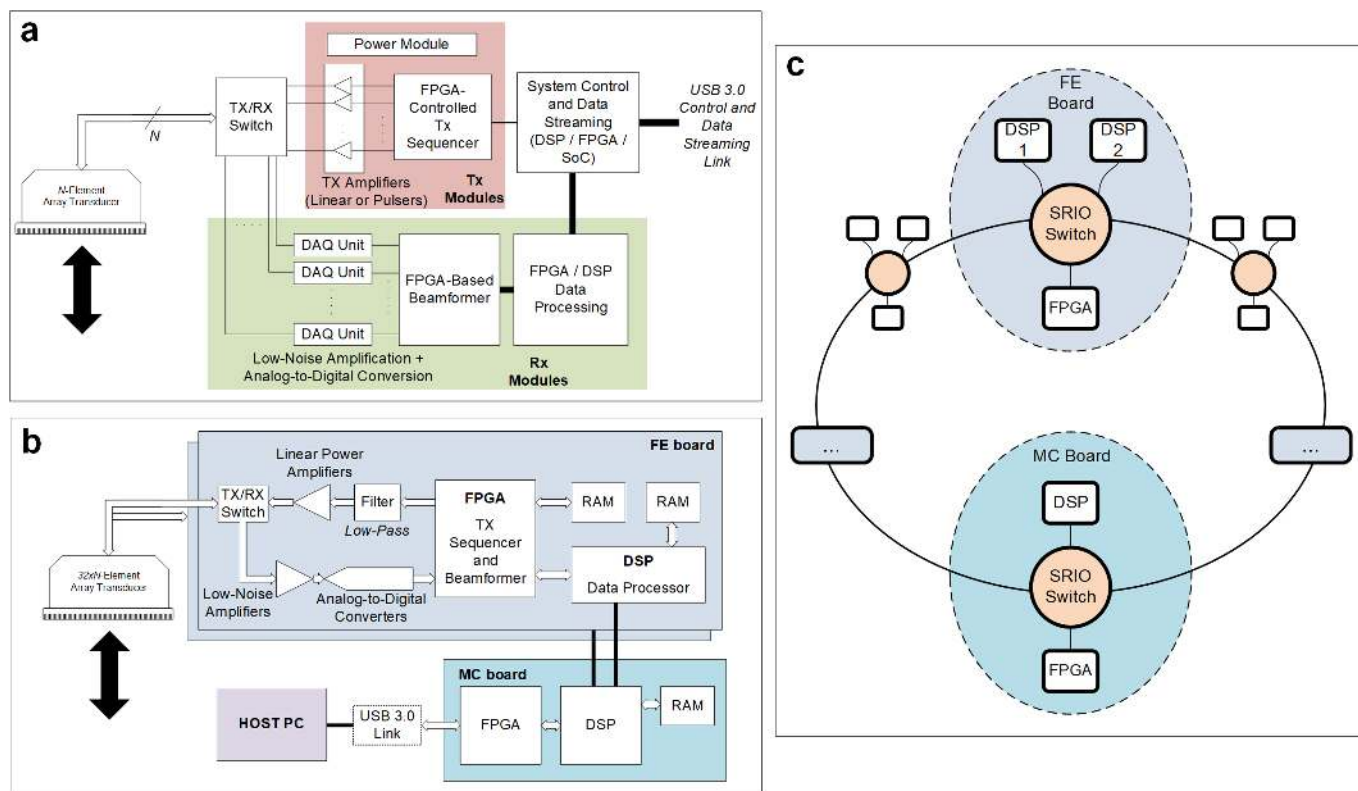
a

Power Module

N

TX/RX Switch

FPGA-Controlled Tx Sequencer

System Control and Data Streaming (DSP / FPGA / SoC)

USB 3.0 Control and Data Streaming Link

N-Element Array Transducer

TX Amplifiers (Linear or Pulsers)

Tx Modules

DAQ Unit

DAQ Unit

DAQ Unit

FPGA-Based Beamformer

FPGA / DSP Data Processing

Low-Noise Amplification + Analog-to-Digital Conversion

Rx Modules

b

FE board

Linear Power Amplifiers

TX/RX Switch

Filter

Low-Pass

FPGA

TX Sequencer and Beamformer

RAM

RAM

DSP

Data Processor

32xN-Element Array Transducer

Low-Noise Amplifiers

Analog-to-Digital Converters

MC board

HOST PC

USB 3.0 Link

FPGA

DSP

RAM

c

FE Board

DSP 1

DSP 2

SRIO Switch

FPGA

...

...

MC Board

DSP

SRIO Switch

FPGA